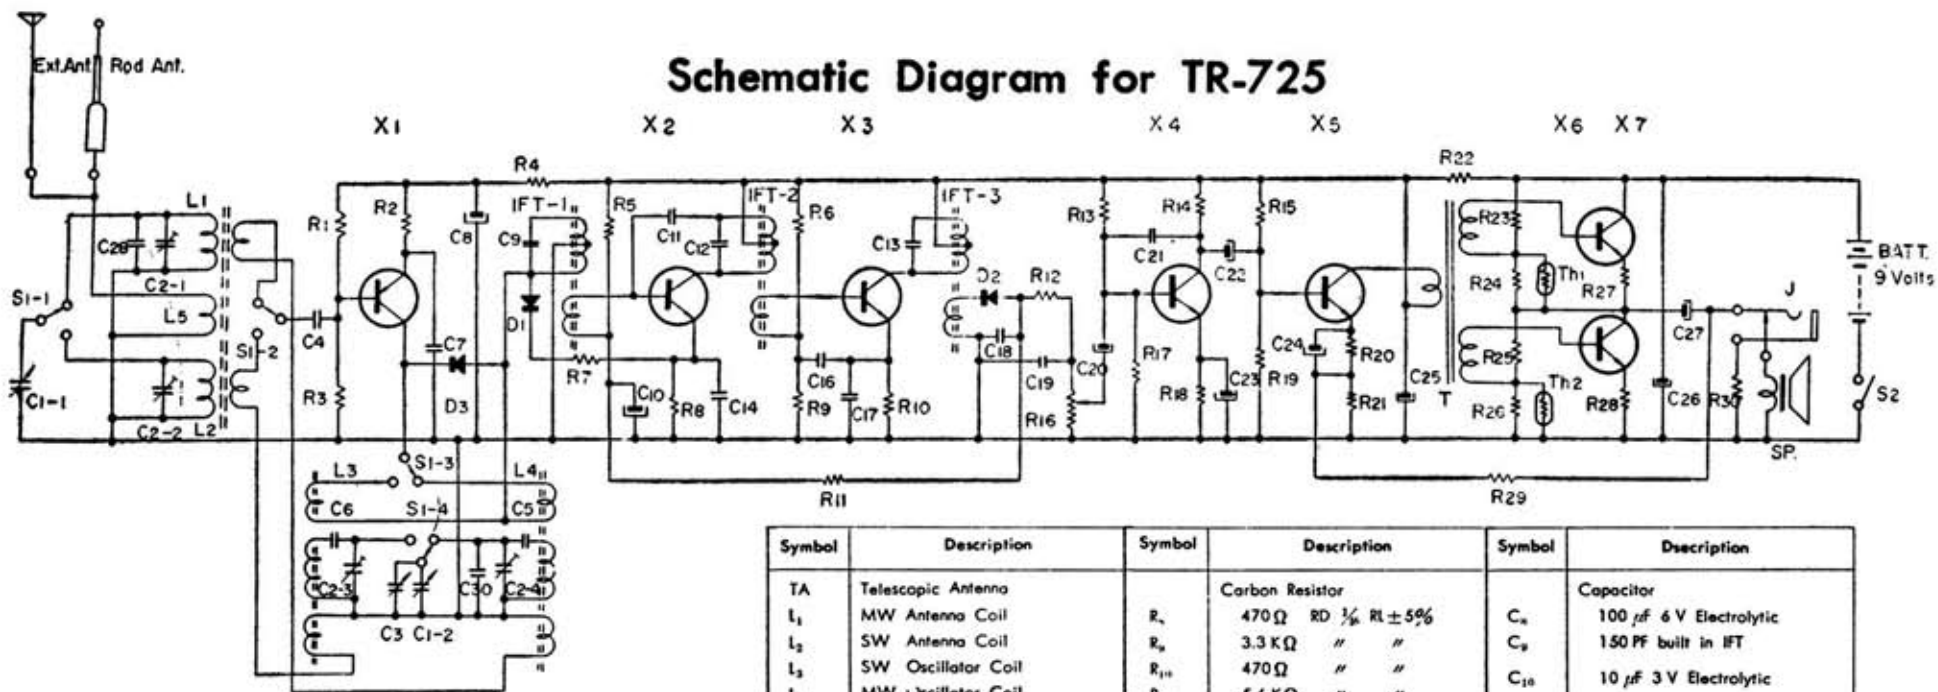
Schematic Diagram for TR-725

Ext.Ant. Rod Ant.

X1 X2 X3 X4 X5 X6 X7

R4 R22 L1 R1 R2 C8 IFT-1 R5 C11 IFT-2 R6 C13 IFT-3 R13 R14 R15 R23 BATT. 9 Volts C28 C2-1 C9 C12 D2 R12 C21 C22 Th1 S1-1 L5 S1-2 C4 C7 D1 R7 C16 C18 C19 C20 R17 C24 R20 R24 R27 J C27 C1-1 R3 D3 C10 R8 C14 R9 C17 R10 R16 R18 C23 R19 C25 T R21 R25 Th2 R26 R28 C26 R30 S2 C2-2 L2 S1-3 SP. L3 L4 R11 R29 C6 S1-4 C5 C2-3 C30 C2-4 C3 C1-2

| Symbol | Description | Symbol | Description | Symbol | Description |
|---|---|---|---|---|---|
| TA | Telescopic Antenna | | Carbon Resistor | | Capacitor |
| $L_1$ | MW Antenna Coil | $R_1$ | 470Ω RD ⅛ RL ± 5% | $C_8$ | 100 μF 6 V Electrolytic |
| $L_2$ | SW Antenna Coil | $R_9$ | 3.3 KΩ 〃 〃 | $C_9$ | 150 PF built in IFT |
| $L_3$ | SW Oscillator Coil | $R_{10}$ | 470Ω 〃 〃 | $C_{10}$ | 10 μF 3 V Electrolytic |
| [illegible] | MW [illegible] Coil | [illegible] | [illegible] 〃 〃 | | |